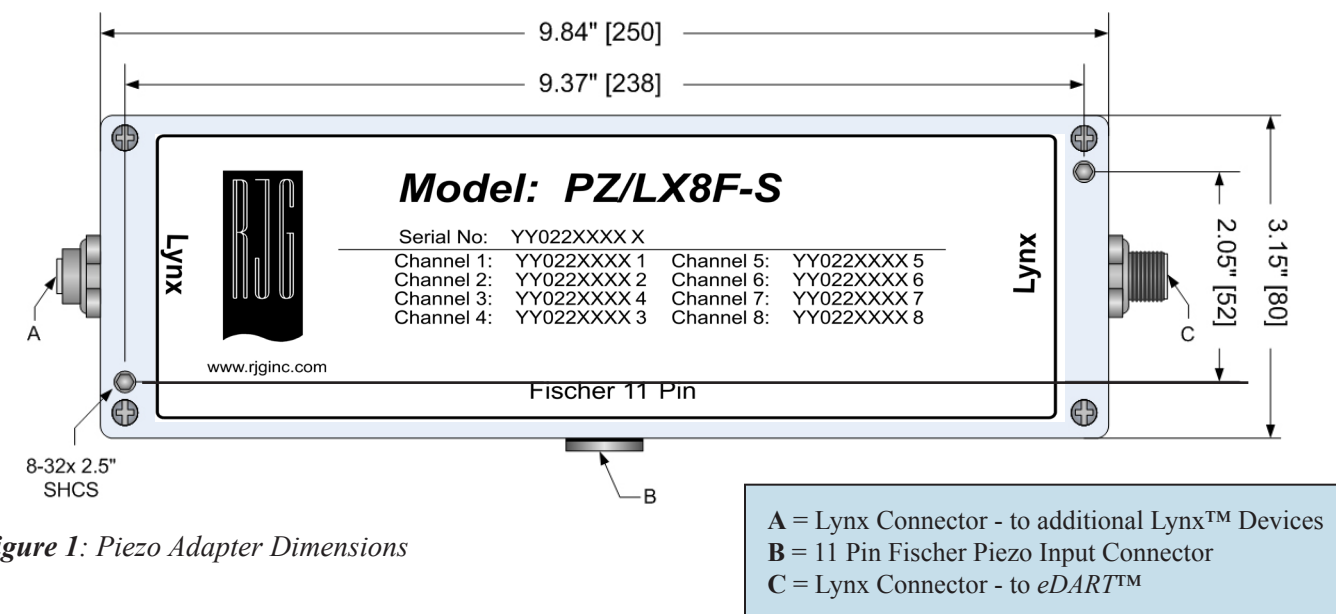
9.84" [250]

9.37" [238]

Model: PZ/LX8F-S

Lynx

RJG

Serial No: YY022XXXX X

| Channel 1: | YY022XXXX 1 | Channel 5: | YY022XXXX 5 |
|---|---|---|---|
| Channel 2: | YY022XXXX 2 | Channel 6: | YY022XXXX 6 |
| Channel 3: | YY022XXXX 4 | Channel 7: | YY022XXXX 7 |
| Channel 4: | YY022XXXX 3 | Channel 8: | YY022XXXX 8 |

Lynx

2.05" [52]

3.15" [80]

A

C

www.rjginc.com

Fischer 11 Pin

8-32x 2.5" SHCS

B

igure 1: Piezo Adapter Dimensions

A = Lynx Connector - to additional Lynx™ Devices
B = 11 Pin Fischer Piezo Input Connector
C = Lynx Connector - to eDART™